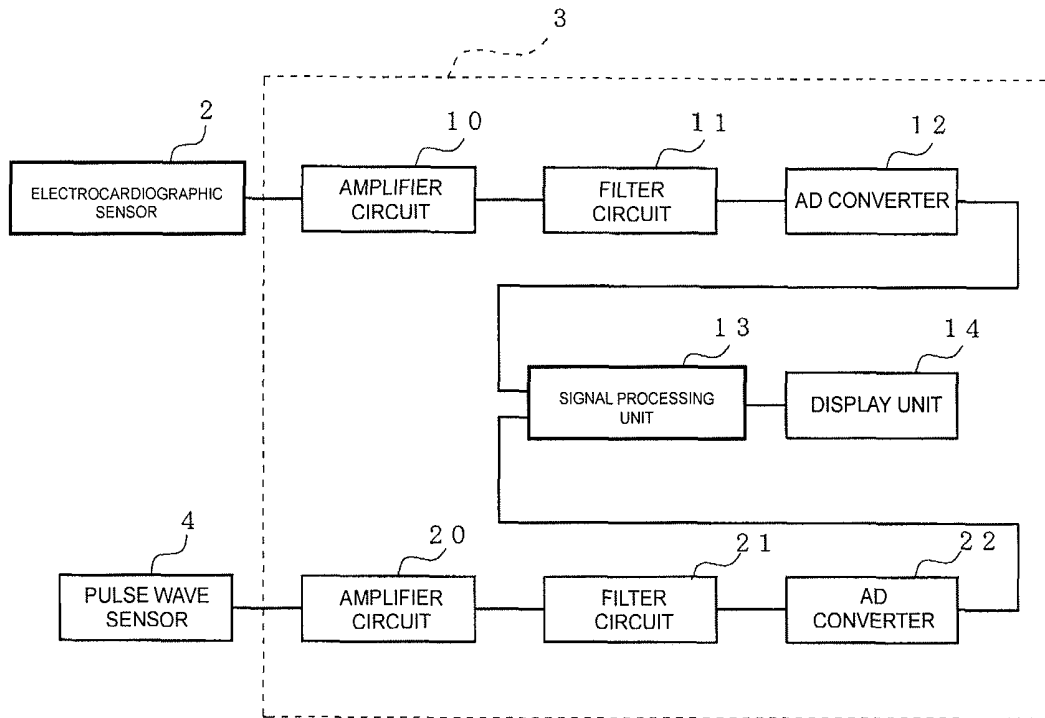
3

2

ELECTROCARDIOGRAPHIC SENSOR

10

AMPLIFIER CIRCUIT

11

FILTER CIRCUIT

12

AD CONVERTER

13

SIGNAL PROCESSING UNIT

14

DISPLAY UNIT

4

PULSE WAVE SENSOR

20

AMPLIFIER CIRCUIT

21

FILTER CIRCUIT

22

AD CONVERTER